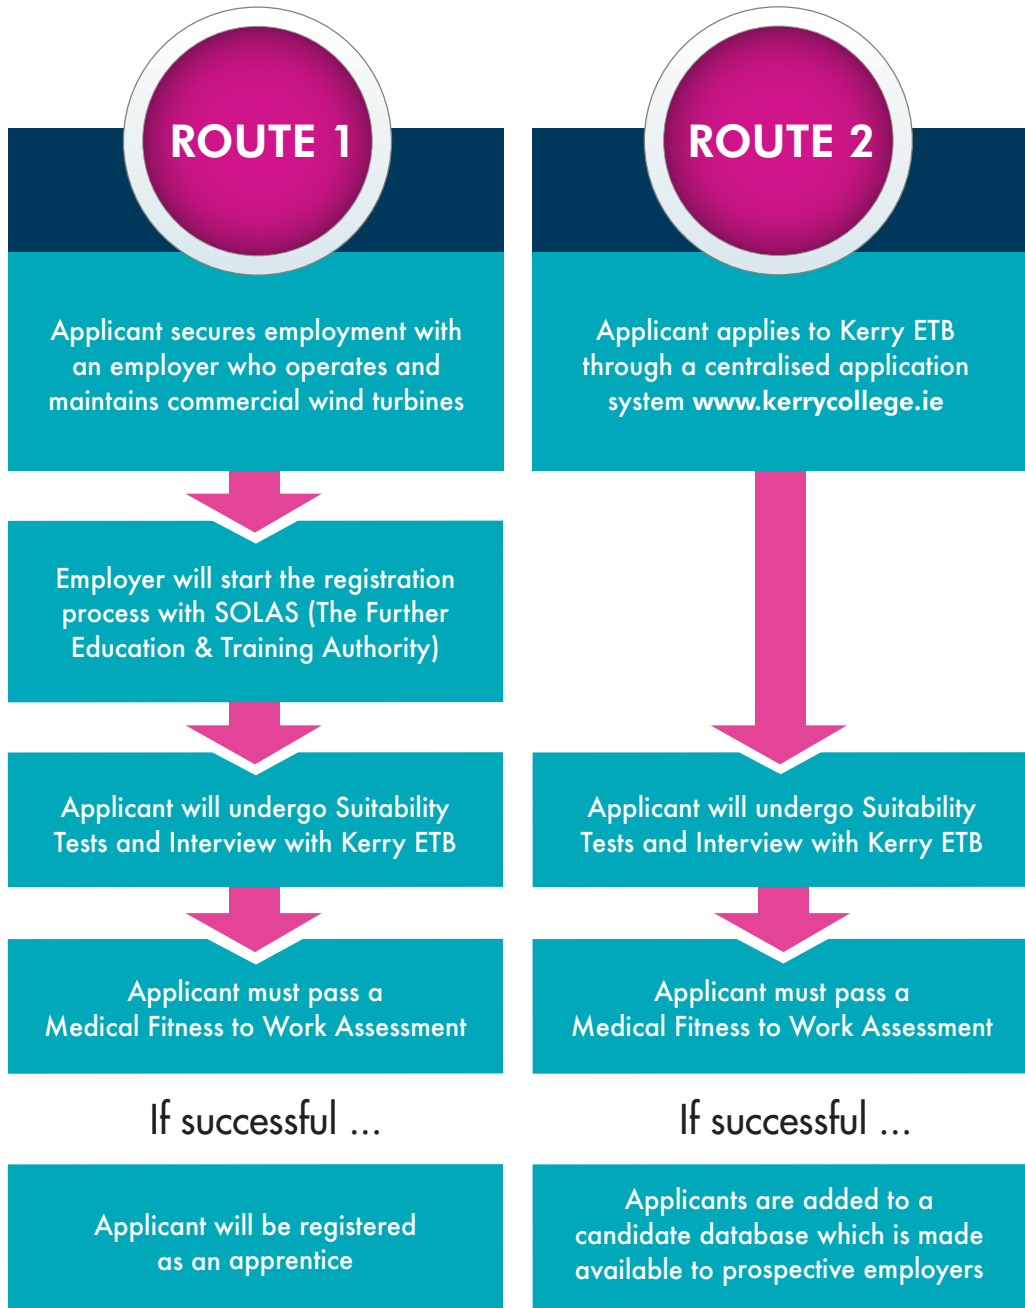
ROUTE 1

Applicant secures employment with an employer who operates and maintains commercial wind turbines

Employer will start the registration process with SOLAS (The Further Education & Training Authority)

Applicant will undergo Suitability Tests and Interview with Kerry ETB

Applicant must pass a Medical Fitness to Work Assessment

If successful ...

Applicant will be registered as an apprentice

ROUTE 2

Applicant applies to Kerry ETB through a centralised application system www.kerrycollege.ie

Applicant will undergo Suitability Tests and Interview with Kerry ETB

Applicant must pass a Medical Fitness to Work Assessment

If successful ...

Applicants are added to a candidate database which is made available to prospective employers